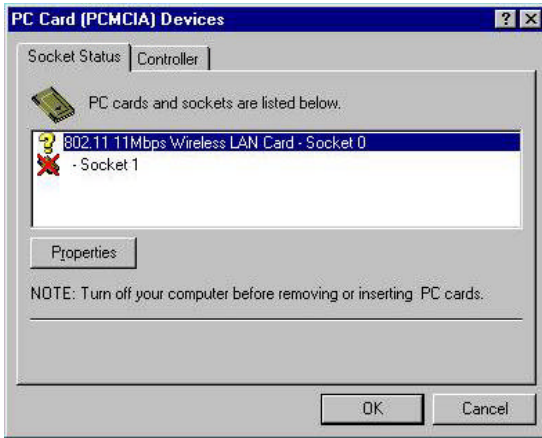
PC Card (PCMCIA) Devices

?

Socket Status

Controller

PC cards and sockets are listed below.

802.11 11Mbps Wireless LAN Card - Socket 0

- Socket 1

Properties

NOTE: Turn off your computer before removing or inserting PC cards.

OK

Cancel